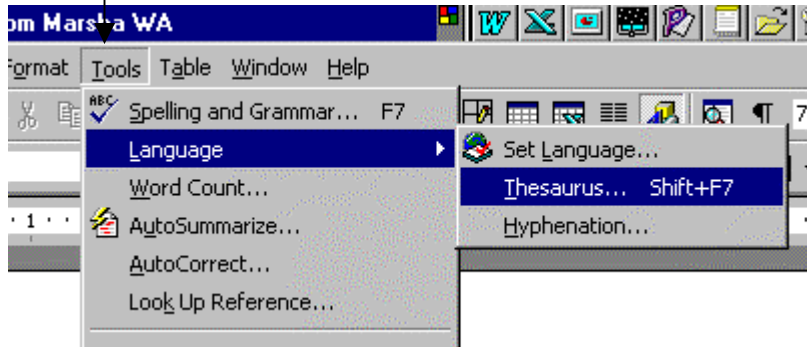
om Marsha WA

ormat Tools Table Window Help

ABC Spelling and Grammar... F7

Language

Word Count...

AutoSummarize...

AutoCorrect...

Look Up Reference...

Set Language...

Thesaurus... Shift+F7

Hyphenation...

¶ 7

1